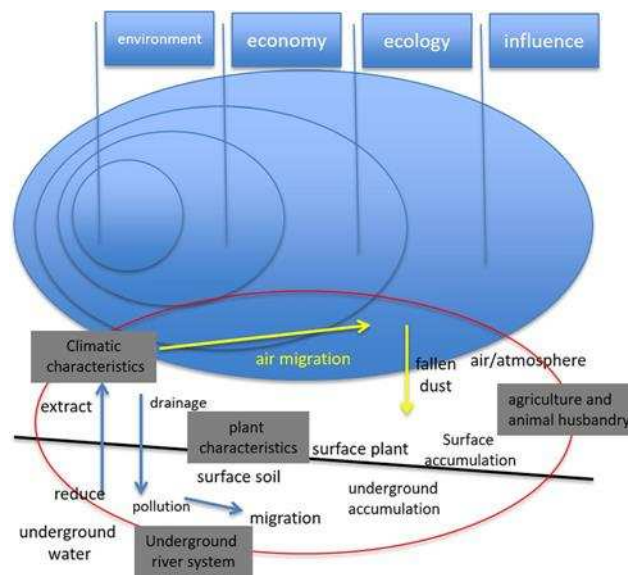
environment

economy

ecology

influence

Climatic characteristics

air migration

fallen dust

air/atmosphere

extract

drainage

plant characteristics

agriculture and animal husbandry

surface plant

Surface accumulation

surface soil

reduce

pollution

underground accumulation

migration

underground water

Underground river system